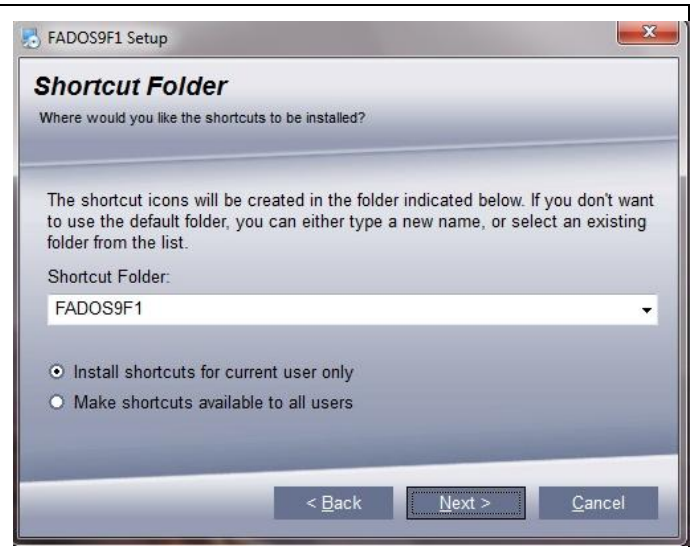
FADOS9F1 Setup

Shortcut Folder

Where would you like the shortcuts to be installed?

The shortcut icons will be created in the folder indicated below. If you don't want to use the default folder, you can either type a new name, or select an existing folder from the list.

Shortcut Folder:

FADOS9F1

Install shortcuts for current user only

Make shortcuts available to all users

< Back

Next >

Cancel